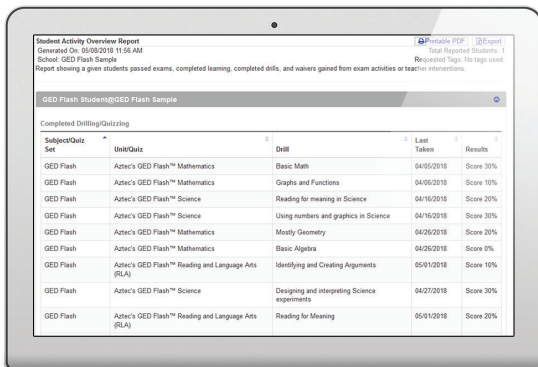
Student Activity Overview Report
Generated On: 05/08/2018 11:56 AM
School: GED Flash Sample
Report showing a given students passed exams, completed learning, completed drills, and waivers gained from exam activities or teacher intenentions.

Printable PDF | Export
Total Reported Students: 1
Requested Tags: No tags used

GED Flash Student@GED Flash Sample

Completed Drilling/Quizzing

| Subject/Quiz Set | Unit/Quiz | Drill | Last Taken | Results |
|---|---|---|---|---|
| GED Flash | Aztec's GED Flash™ Mathematics | Basic Math | 04/05/2018 | Score 30% |
| GED Flash | Aztec's GED Flash™ Mathematics | Graphs and Functions | 04/06/2018 | Score 10% |
| GED Flash | Aztec's GED Flash™ Science | Reading for meaning in Science | 04/16/2018 | Score 20% |
| GED Flash | Aztec's GED Flash™ Science | Using numbers and graphics in Science | 04/16/2018 | Score 30% |
| GED Flash | Aztec's GED Flash™ Mathematics | Mostly Geometry | 04/26/2018 | Score 20% |
| GED Flash | Aztec's GED Flash™ Mathematics | Basic Algebra | 04/26/2018 | Score 0% |
| GED Flash | Aztec's GED Flash™ Reading and Language Arts (RLA) | Identifying and Creating Arguments | 05/01/2018 | Score 10% |
| GED Flash | Aztec's GED Flash™ Science | Designing and interpreting Science experiments | 04/27/2018 | Score 30% |
| GED Flash | Aztec's GED Flash™ Reading and Language Arts (RLA) | Reading for Meaning | 05/01/2018 | Score 20% |